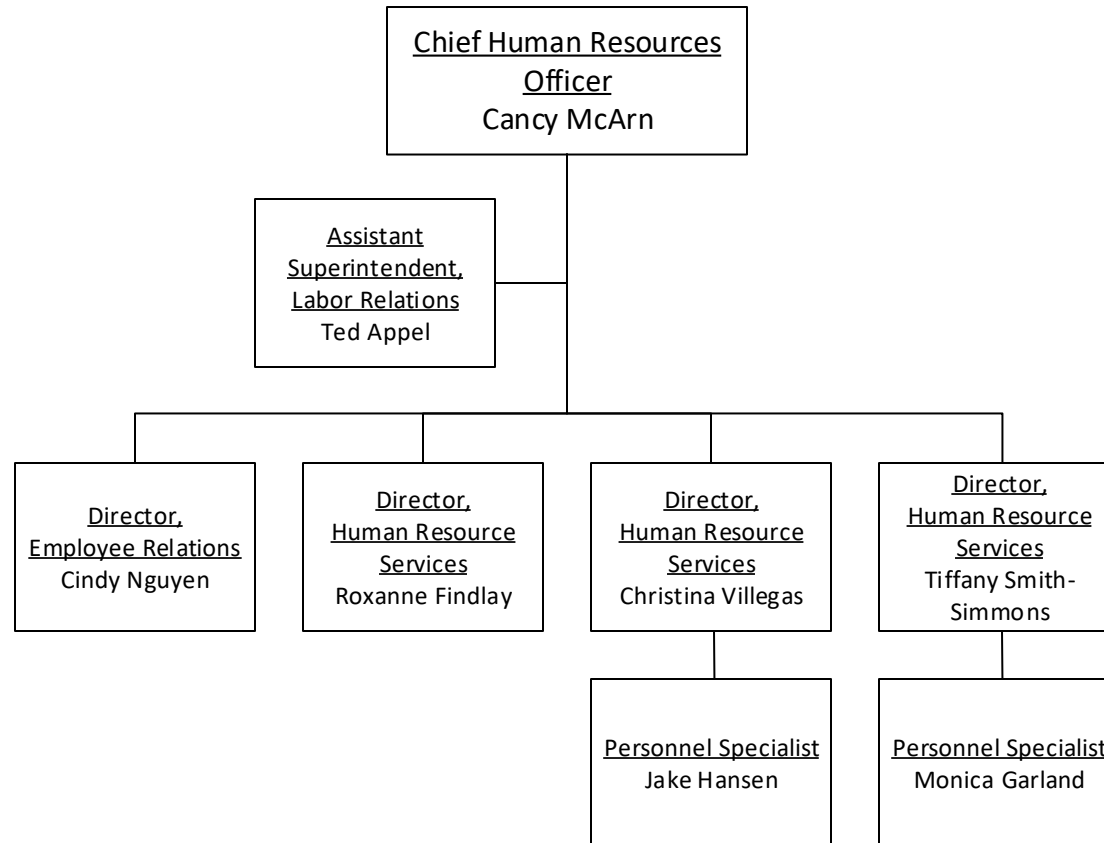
Chief Human Resources Officer
Cancy McArn

Assistant Superintendent, Labor Relations
Ted Appel

Director, Employee Relations
Cindy Nguyen

Director, Human Resource Services
Roxanne Findlay

Director, Human Resource Services
Christina Villegas

Director, Human Resource Services
Tiffany Smith-Simmons

Personnel Specialist
Jake Hansen

Personnel Specialist
Monica Garland